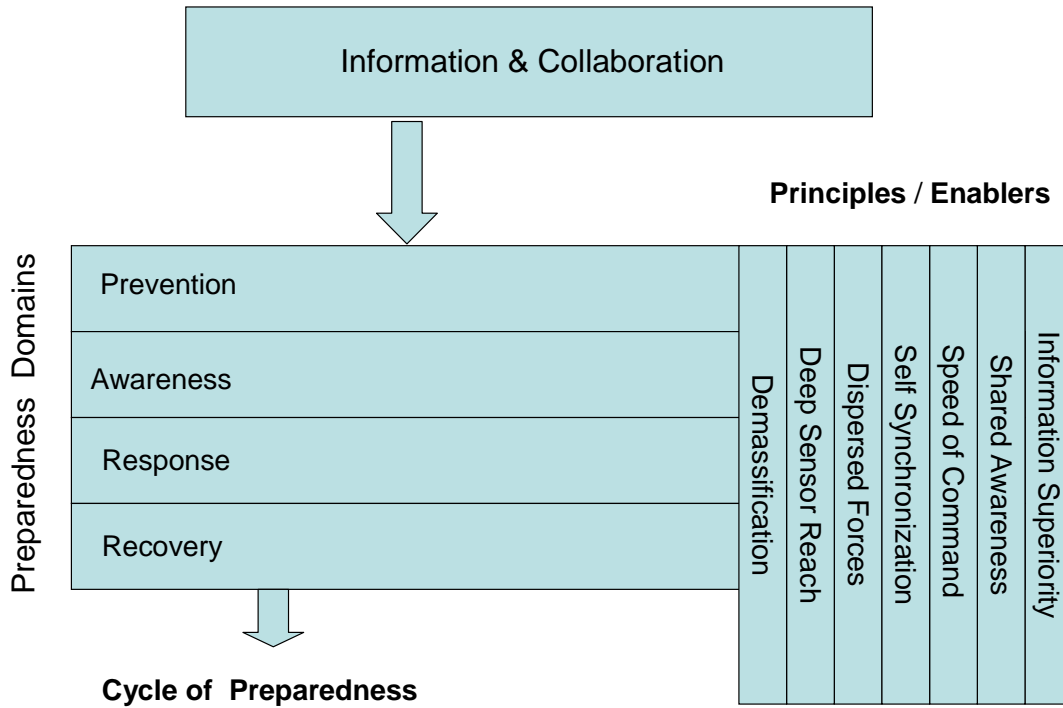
Information & Collaboration

Principles / Enablers

Preparedness Domains

Prevention

Awareness

Response

Recovery

Demassification

Deep Sensor Reach

Dispersed Forces

Self Synchronization

Speed of Command

Shared Awareness

Information Superiority

Cycle of Preparedness